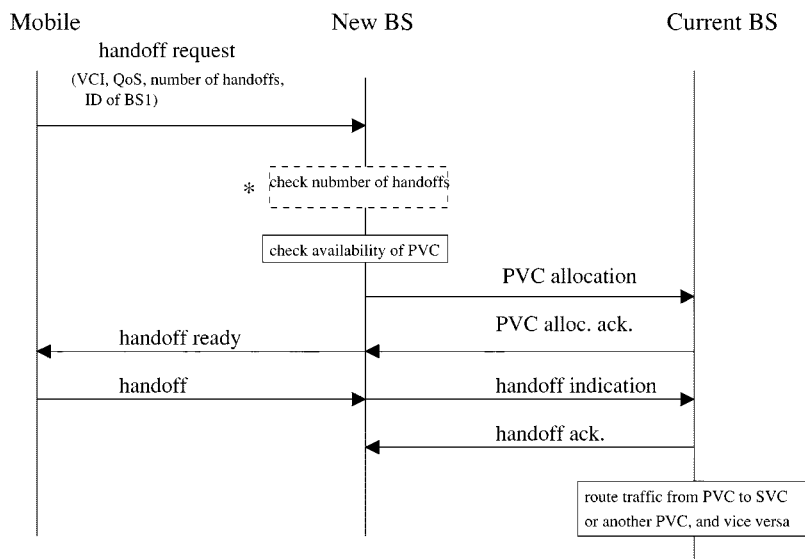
Mobile

New BS

Current BS

handoff request

(VCI, QoS, number of handoffs, ID of BS1)

* check nubmber of handoffs

check availability of PVC

PVC allocation

handoff ready

PVC alloc. ack.

handoff

handoff indication

handoff ack.

route traffic from PVC to SVC or another PVC, and vice versa